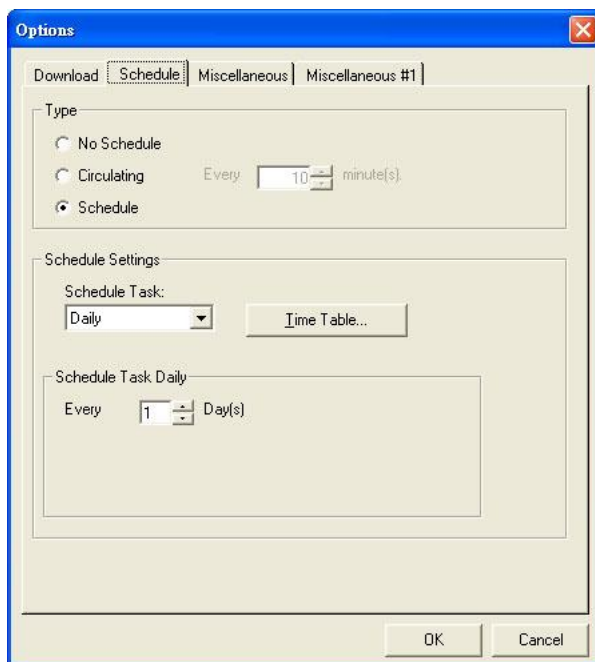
Options

Download | Schedule | Miscellaneous | Miscellaneous #1

Type

No Schedule

Circulating Every 10 minute(s).

Schedule

Schedule Settings

Schedule Task:

Daily

Time Table...

Schedule Task Daily

Every 1 Day(s)

OK Cancel